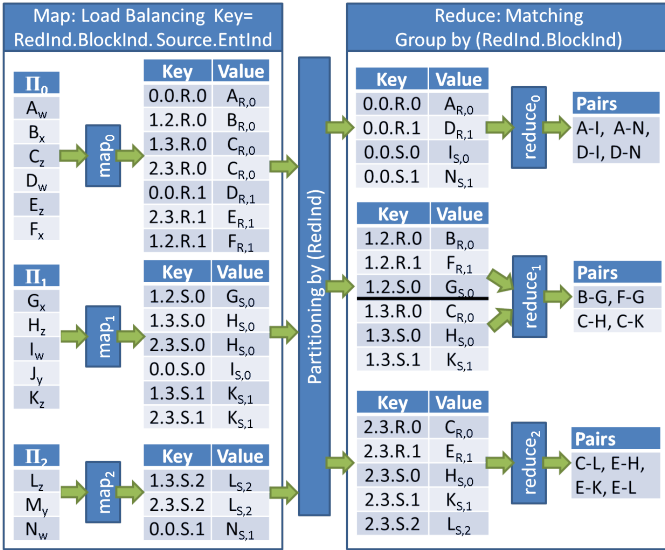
Map: Load Balancing Key= RedInd.BlockInd.Source.EntInd

| $\Pi_0$ |
|---|
| $A_w$ |
| $B_x$ |
| $C_z$ |
| $D_w$ |
| $E_z$ |
| $F_x$ |

$map_0$

| Key | Value |
|---|---|
| 0.0.R.0 | $A_{R,0}$ |
| 1.2.R.0 | $B_{R,0}$ |
| 1.3.R.0 | $C_{R,0}$ |
| 2.3.R.0 | $C_{R,0}$ |
| 0.0.R.1 | $D_{R,1}$ |
| 2.3.R.1 | $E_{R,1}$ |
| 1.2.R.1 | $F_{R,1}$ |

| $\Pi_1$ |
|---|
| $G_x$ |
| $H_z$ |
| $I_w$ |
| $J_y$ |
| $K_z$ |

$map_1$

| Key | Value |
|---|---|
| 1.2.S.0 | $G_{S,0}$ |
| 1.3.S.0 | $H_{S,0}$ |
| 2.3.S.0 | $H_{S,0}$ |
| 0.0.S.0 | $I_{S,0}$ |
| 1.3.S.1 | $K_{S,1}$ |
| 2.3.S.1 | $K_{S,1}$ |

| $\Pi_2$ |
|---|
| $L_z$ |
| $M_y$ |
| $N_w$ |

$map_2$

| Key | Value |
|---|---|
| 1.3.S.2 | $L_{S,2}$ |
| 2.3.S.2 | $L_{S,2}$ |
| 0.0.S.1 | $N_{S,1}$ |

Partitioning by (RedInd)

Reduce: Matching Group by (RedInd.BlockInd)

| Key | Value |
|---|---|
| 0.0.R.0 | $A_{R,0}$ |
| 0.0.R.1 | $D_{R,1}$ |
| 0.0.S.0 | $I_{S,0}$ |
| 0.0.S.1 | $N_{S,1}$ |

$reduce_0$

| Pairs |
|---|
| A-I, A-N, D-I, D-N |

| Key | Value |
|---|---|
| 1.2.R.0 | $B_{R,0}$ |
| 1.2.R.1 | $F_{R,1}$ |
| 1.2.S.0 | $G_{S,0}$ |
| 1.3.R.0 | $C_{R,0}$ |
| 1.3.S.0 | $H_{S,0}$ |
| 1.3.S.1 | $K_{S,1}$ |

$reduce_1$

| Pairs |
|---|
| B-G, F-G C-H, C-K |

| Key | Value |
|---|---|
| 2.3.R.0 | $C_{R,0}$ |
| 2.3.R.1 | $E_{R,1}$ |
| 2.3.S.0 | $H_{S,0}$ |
| 2.3.S.1 | $K_{S,1}$ |
| 2.3.S.2 | $L_{S,2}$ |

$reduce_2$

| Pairs |
|---|
| C-L, E-H, E-K, E-L |